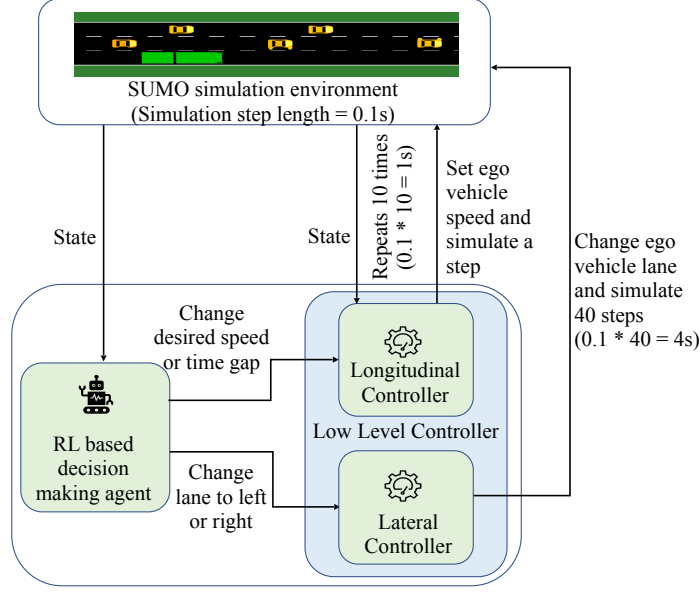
SUMO simulation environment
(Simulation step length = 0.1s)

State

State

Repeats 10 times
(0.1 * 10 = 1s)

Set ego vehicle speed and simulate a step

Change ego vehicle lane and simulate 40 steps
(0.1 * 40 = 4s)

Change desired speed or time gap

Longitudinal Controller

Low Level Controller

RL based decision making agent

Change lane to left or right

Lateral Controller